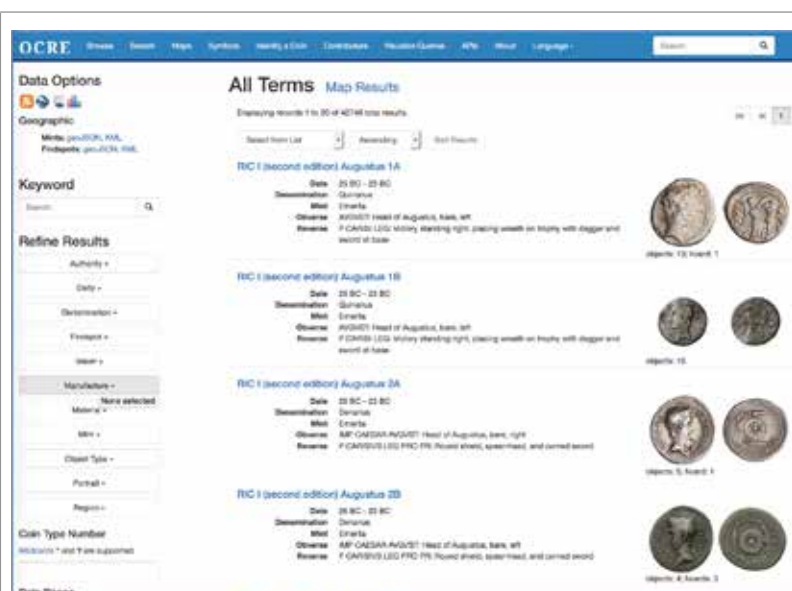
OCRE Browse Search Maps Symbols Identify a Coin Contributors Sparql Queries APIs About Language

Search

Data Options

Geographic

Mints: geoJSON, KML
Findspots: geoJSON, KML

Keyword

Search

Refine Results

Authority

Deity

Denomination

Findspot

Issuer

Manufacture
None selected

Material

Mint

Object Type

Portrait

Region

Coin Type Number

Wildcards * and ? are supported

All Terms Map Results

Displaying records 1 to 20 of 40746 total results.

Select from List | Ascending | Sort Results

RIC I (second edition) Augustus 1A

Date 25 BC - 23 BC
Denomination Quinarius
Mint Emerita
Obverse AVGVST: Head of Augustus, bare, left
Reverse P CARISI LEG: Victory standing right, placing wreath on trophy with dagger and sword at base

objects: 13; hoard: 1

RIC I (second edition) Augustus 1B

Date 25 BC - 23 BC
Denomination Quinarius
Mint Emerita
Obverse AVGVST: Head of Augustus, bare, left
Reverse P CARISI LEG: Victory standing right, placing wreath on trophy with dagger and sword at base

objects: 15

RIC I (second edition) Augustus 2A

Date 25 BC - 23 BC
Denomination Denarius
Mint Emerita
Obverse IMP CAESAR AVGVST: Head of Augustus, bare, right
Reverse P CARISIVS LEG PRO PR: Round shield, spear-head, and curved sword

objects: 5; hoard: 1

RIC I (second edition) Augustus 2B

Date 25 BC - 23 BC
Denomination Denarius
Mint Emerita
Obverse IMP CAESAR AVGVST: Head of Augustus, bare, left
Reverse P CARISIVS LEG PRO PR: Round shield, spear-head, and curved sword

objects: 4; hoards: 3